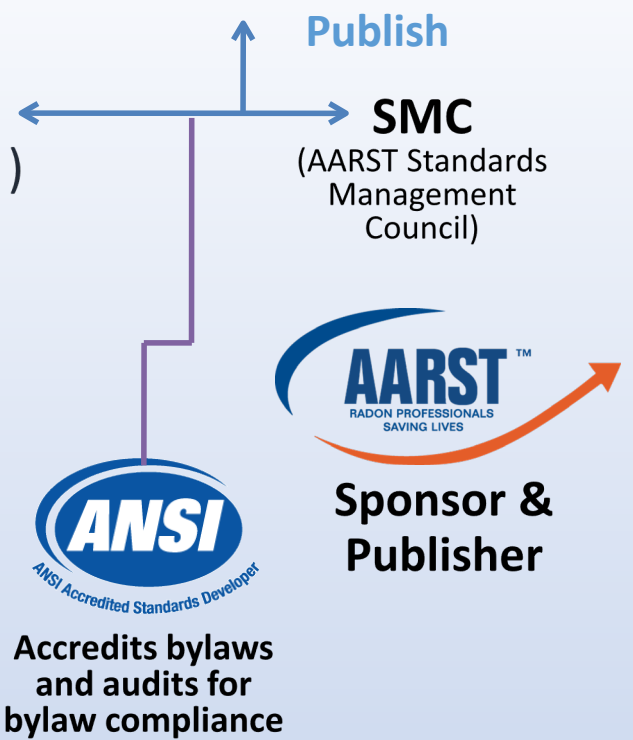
Publish

)

SMC
(AARST Standards Management Council)

AARST™
RADON PROFESSIONALS SAVING LIVES

Sponsor & Publisher

ANSI
ANSI Accredited Standards Developer

Accredits bylaws and audits for bylaw compliance